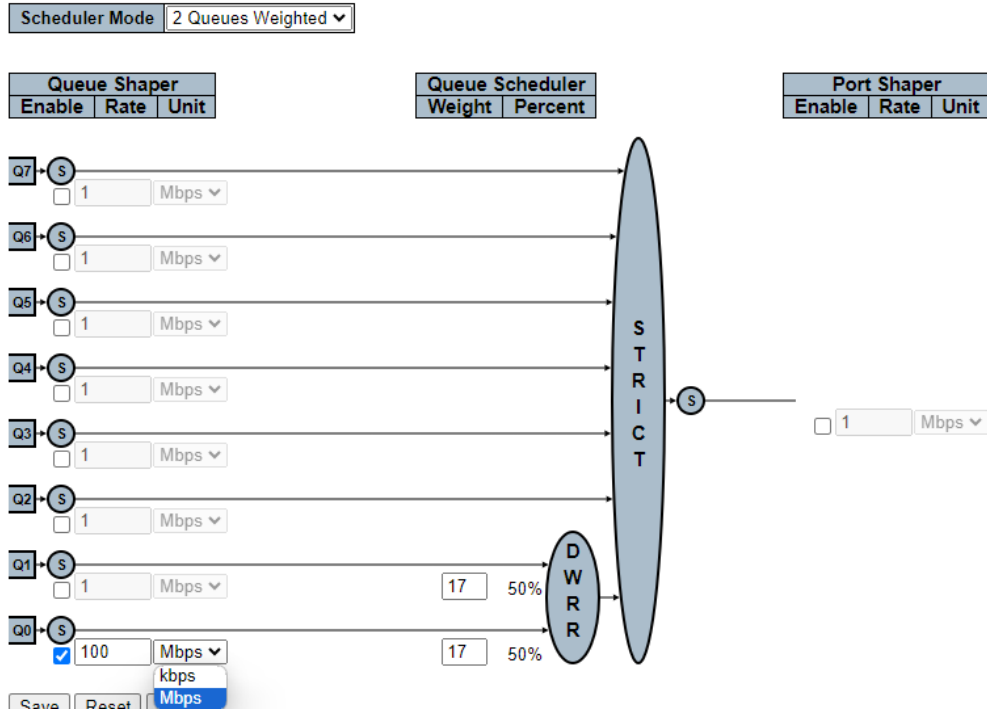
Scheduler Mode | 2 Queues Weighted

| Queue Shaper | | |
|---|---|---|
| Enable | Rate | Unit |

| Queue Scheduler | |
|---|---|
| Weight | Percent |

| Port Shaper | | |
|---|---|---|
| Enable | Rate | Unit |

Q7 S 1 Mbps
Q6 S 1 Mbps
Q5 S 1 Mbps
Q4 S 1 Mbps
Q3 S 1 Mbps
Q2 S 1 Mbps
Q1 S 1 Mbps 17 50%
Q0 S 100 Mbps 17 50%
kbps
Mbps

D W R R

S T R I C T

S

1 Mbps

Save Reset